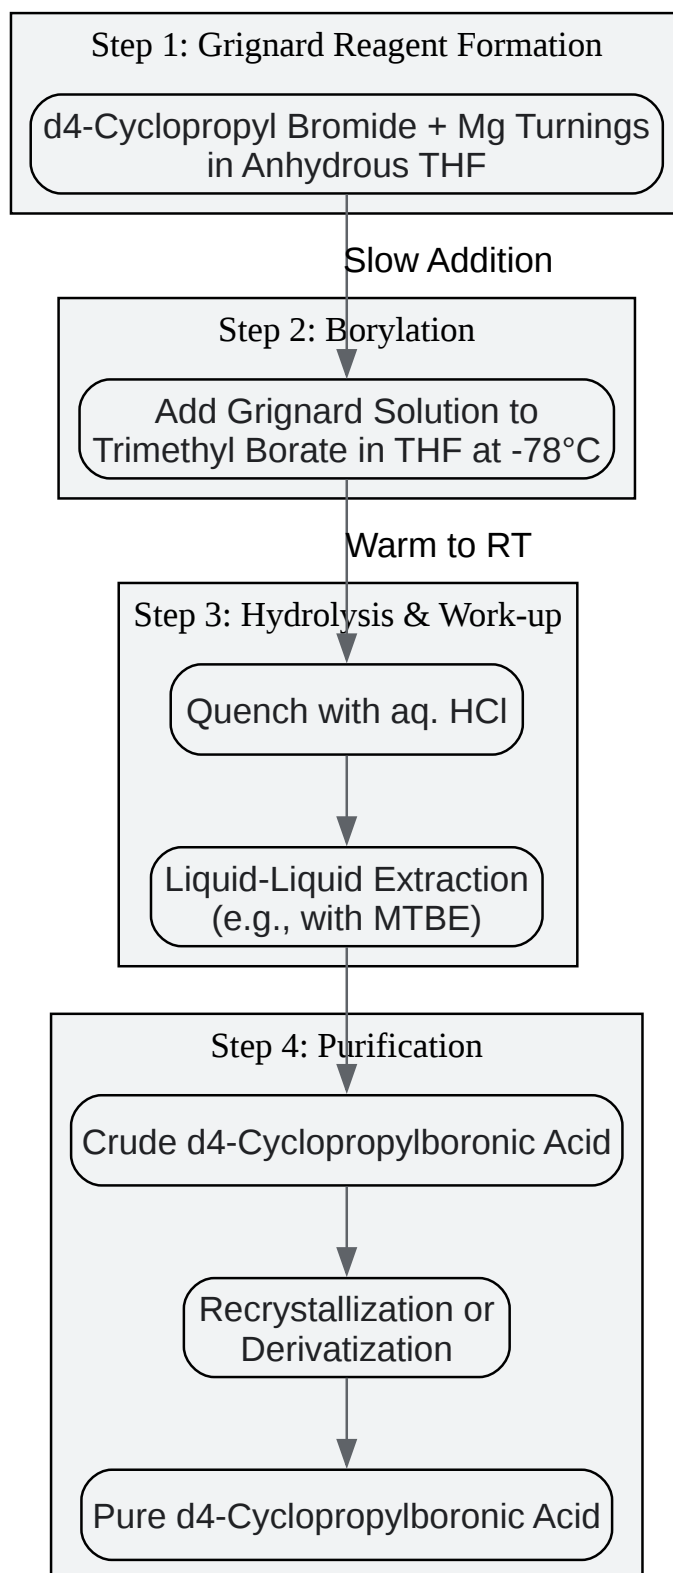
Step 1: Grignard Reagent Formation

d4-Cyclopropyl Bromide + Mg Turnings in Anhydrous THF

Slow Addition

Step 2: Borylation

Add Grignard Solution to Trimethyl Borate in THF at -78°C

Warm to RT

Step 3: Hydrolysis & Work-up

Quench with aq. HCl

Liquid-Liquid Extraction (e.g., with MTBE)

Step 4: Purification

Crude d4-Cyclopropylboronic Acid

Recrystallization or Derivatization

Pure d4-Cyclopropylboronic Acid